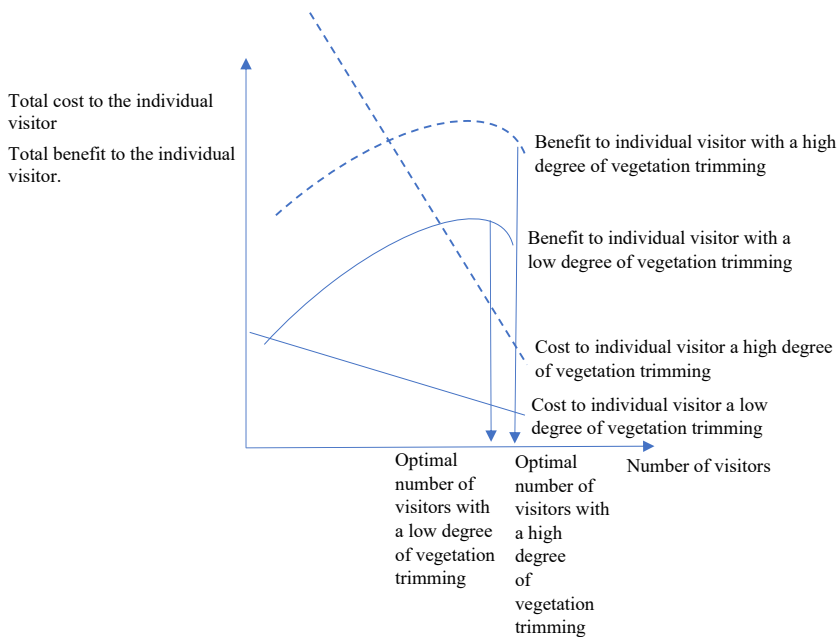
Total cost to the individual visitor

Total benefit to the individual visitor.

Benefit to individual visitor with a high degree of vegetation trimming

Benefit to individual visitor with a low degree of vegetation trimming

Cost to individual visitor a high degree of vegetation trimming

Cost to individual visitor a low degree of vegetation trimming

Number of visitors

Optimal number of visitors with a low degree of vegetation trimming

Optimal number of visitors with a high degree of vegetation trimming